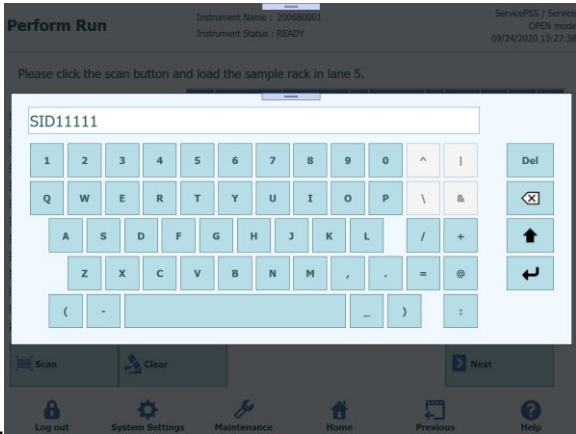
Perform Run

Instrument Name : 200680001
Instrument Status : READY

ServicePSS / Service
OPEN mode
09/24/2020 13:27:38

Please click the scan button and load the sample rack in lane 5.

SID11111

1 2 3 4 5 6 7 8 9 0 ^ | Del
Q W E R T Y U I O P \ &
A S D F G H J K L / +
Z X C V B N M , . = @
( - _ ) :

Scan
Clear
Next

Log out
System Settings
Maintenance
Home
Previous
Help